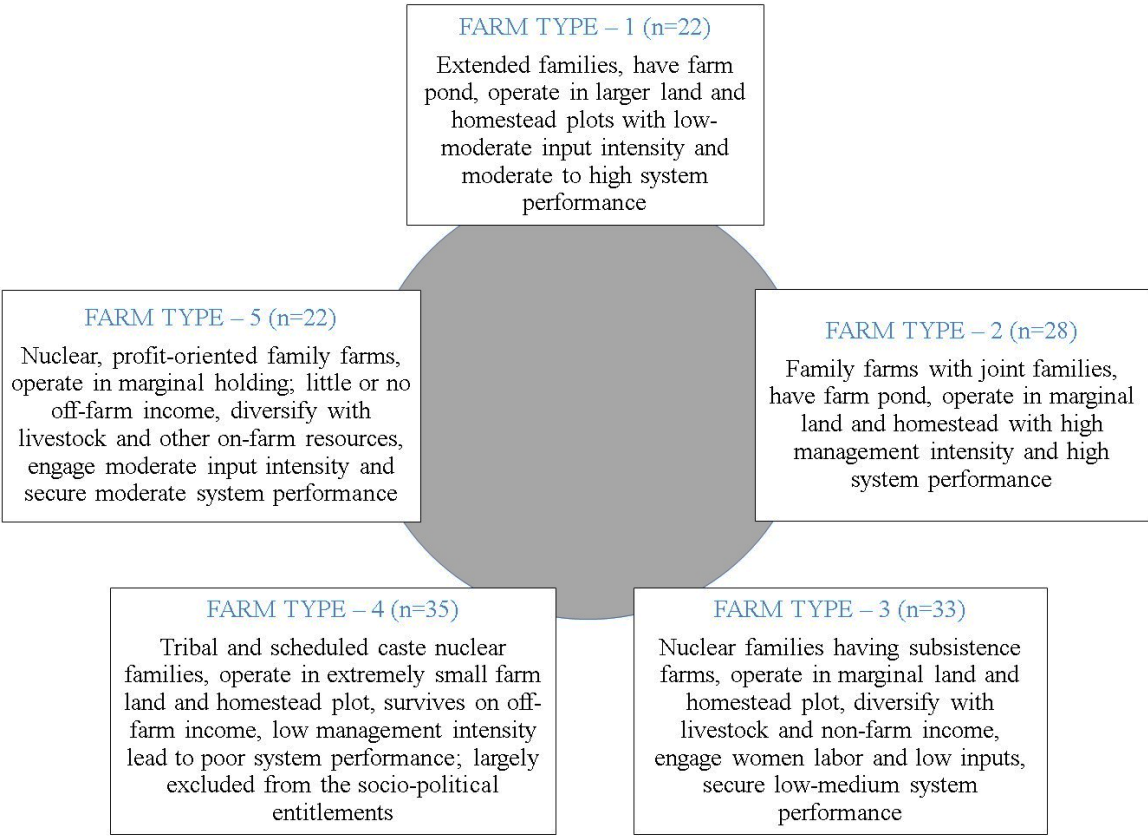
FARM TYPE – 1 (n=22)

Extended families, have farm pond, operate in larger land and homestead plots with low-moderate input intensity and moderate to high system performance

FARM TYPE – 5 (n=22)

Nuclear, profit-oriented family farms, operate in marginal holding; little or no off-farm income, diversify with livestock and other on-farm resources, engage moderate input intensity and secure moderate system performance

FARM TYPE – 2 (n=28)

Family farms with joint families, have farm pond, operate in marginal land and homestead with high management intensity and high system performance

FARM TYPE – 4 (n=35)

Tribal and scheduled caste nuclear families, operate in extremely small farm land and homestead plot, survives on off-farm income, low management intensity lead to poor system performance; largely excluded from the socio-political entitlements

FARM TYPE – 3 (n=33)

Nuclear families having subsistence farms, operate in marginal land and homestead plot, diversify with livestock and non-farm income, engage women labor and low inputs, secure low-medium system performance